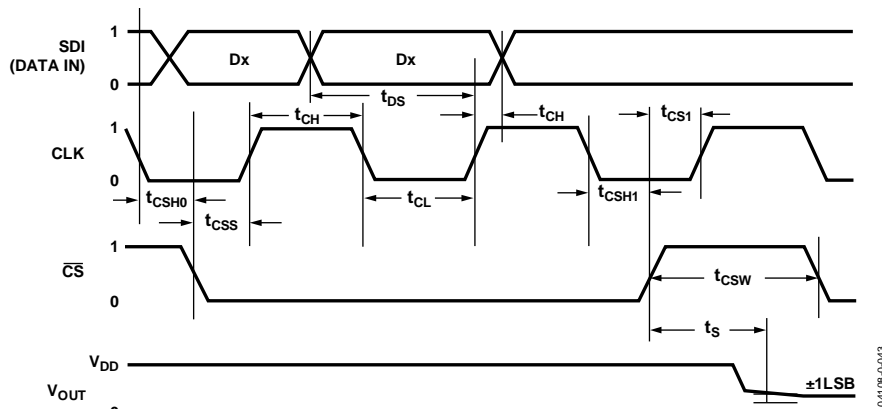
SDI (DATA IN)

1

0

Dx

Dx

$t_{DS}$

$t_{CH}$

$t_{CH}$

$t_{CS1}$

CLK

1

0

$t_{CSH0}$

$t_{CSS}$

$t_{CL}$

$t_{CSH1}$

$\overline{CS}$

1

0

$t_{CSW}$

$t_S$

$V_{DD}$

$V_{OUT}$

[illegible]

±1LSB

04109-0-043